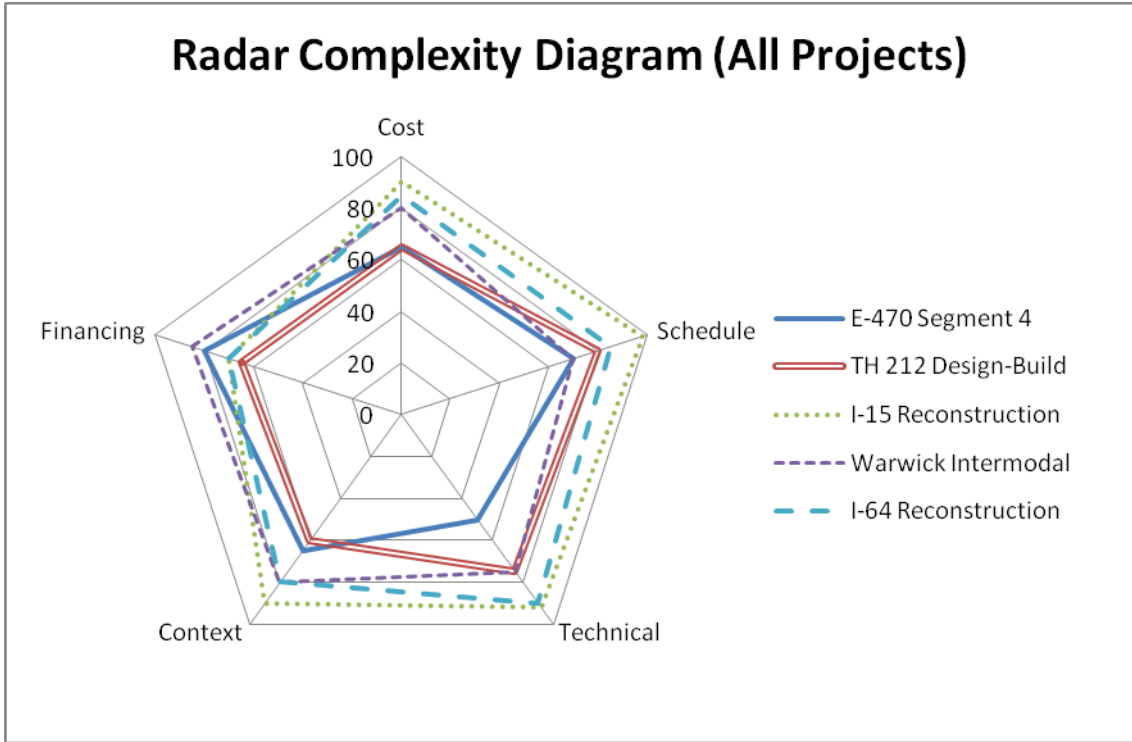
Radar Complexity Diagram (All Projects)

Cost

100
80
60
40
20
0

Schedule

Technical

Context

Financing

E-470 Segment 4
TH 212 Design-Build
I-15 Reconstruction
Warwick Intermodal
I-64 Reconstruction